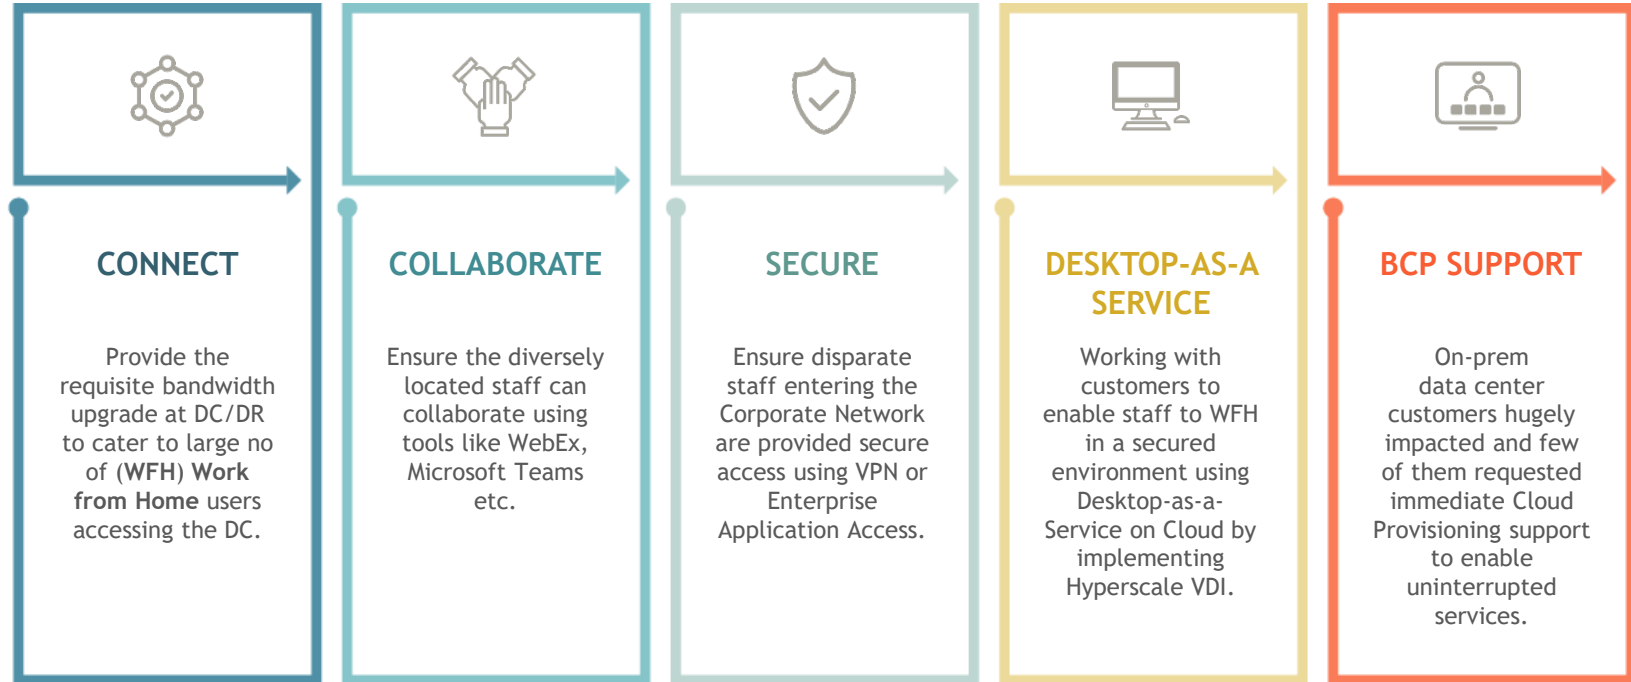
CONNECT

Provide the requisite bandwidth upgrade at DC/DR to cater to large no of (WFH) Work from Home users accessing the DC.

COLLABORATE

Ensure the diversely located staff can collaborate using tools like WebEx, Microsoft Teams etc.

SECURE

Ensure disparate staff entering the Corporate Network are provided secure access using VPN or Enterprise Application Access.

DESKTOP-AS-A SERVICE

Working with customers to enable staff to WFH in a secured environment using Desktop-as-a-Service on Cloud by implementing Hyperscale VDI.

BCP SUPPORT

On-prem data center customers hugely impacted and few of them requested immediate Cloud Provisioning support to enable uninterrupted services.